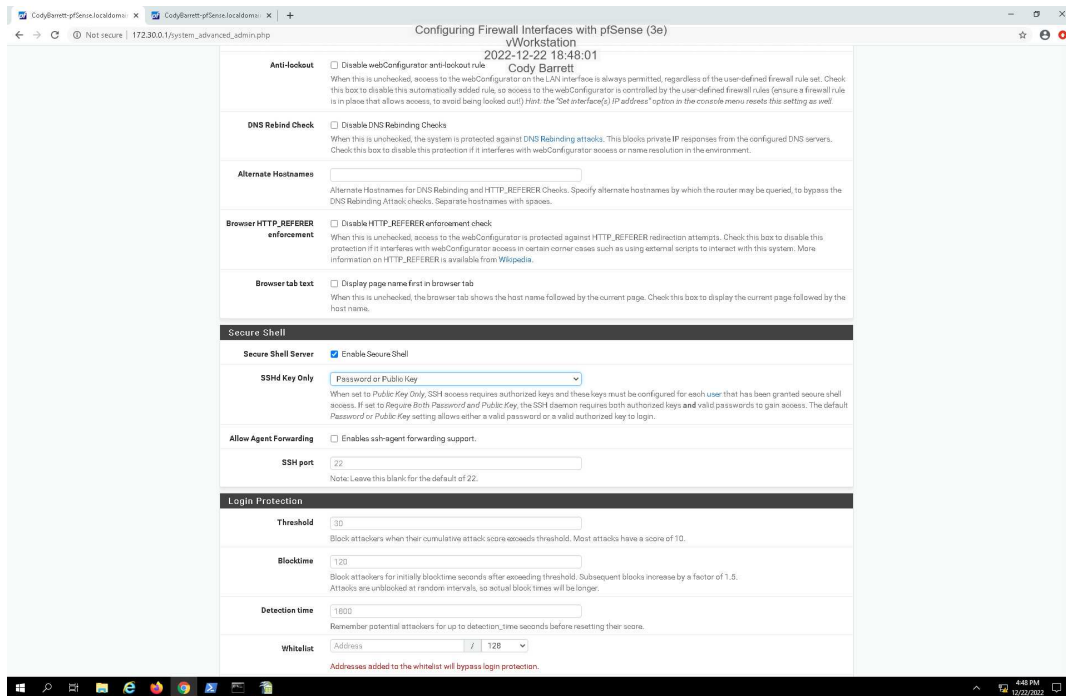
CodyBarrett-pfSense.localdoma × CodyBarrett-pfSense.localdoma × +

Not secure | 172.30.0.1/system_advanced_admin.php

Configuring Firewall Interfaces with pfSense (3e)
vWorkstation
2022-12-22 18:48:01
Cody Barrett

Anti-lockout ☐ Disable webConfigurator anti-lockout rule
When this is unchecked, access to the webConfigurator on the LAN interface is always permitted, regardless of the user-defined firewall rule set. Check this box to disable this automatically added rule, so access to the webConfigurator is controlled by the user-defined firewall rules (ensure a firewall rule is in place that allows access, to avoid being locked out!) Hint: the "Set interface(s) IP address" option in the console menu resets this setting as well.

DNS Rebind Check ☐ Disable DNS Rebinding Checks
When this is unchecked, the system is protected against DNS Rebinding attacks. This blocks private IP responses from the configured DNS servers. Check this box to disable this protection if it interferes with webConfigurator access or name resolution in the environment.

Alternate Hostnames
Alternate Hostnames for DNS Rebinding and HTTP_REFERER Checks. Specify alternate hostnames by which the router may be queried, to bypass the DNS Rebinding Attack checks. Separate hostnames with spaces.

Browser HTTP_REFERER enforcement ☐ Disable HTTP_REFERER enforcement check
When this is unchecked, access to the webConfigurator is protected against HTTP_REFERER redirection attempts. Check this box to disable this protection if it interferes with webConfigurator access in certain corner cases such as using external scripts to interact with this system. More information on HTTP_REFERER is available from Wikipedia.

Browser tab text ☐ Display page name first in browser tab
When this is unchecked, the browser tab shows the host name followed by the current page. Check this box to display the current page followed by the host name.

Secure Shell

Secure Shell Server ☑ Enable Secure Shell

SSHd Key Only Password or Public Key
When set to Public Key Only, SSH access requires authorized keys and these keys must be configured for each user that has been granted secure shell access. If set to Require Both Password and Public Key, the SSH daemon requires both authorized keys and valid passwords to gain access. The default Password or Public Key setting allows either a valid password or a valid authorized key to login.

Allow Agent Forwarding ☐ Enables ssh-agent forwarding support.

SSH port 22
Note: Leave this blank for the default of 22.

Login Protection

Threshold 30
Block attackers when their cumulative attack score exceeds threshold. Most attacks have a score of 10.

Blocktime 120
Block attackers for initially blocktime seconds after exceeding threshold. Subsequent blocks increase by a factor of 1.5. Attacks are unblocked at random intervals, so actual block times will be longer.

Detection time 1800
Remember potential attackers for up to detection_time seconds before resetting their score.

Whitelist Address / 128
Addresses added to the whitelist will bypass login protection.

4:48 PM
12/22/2022